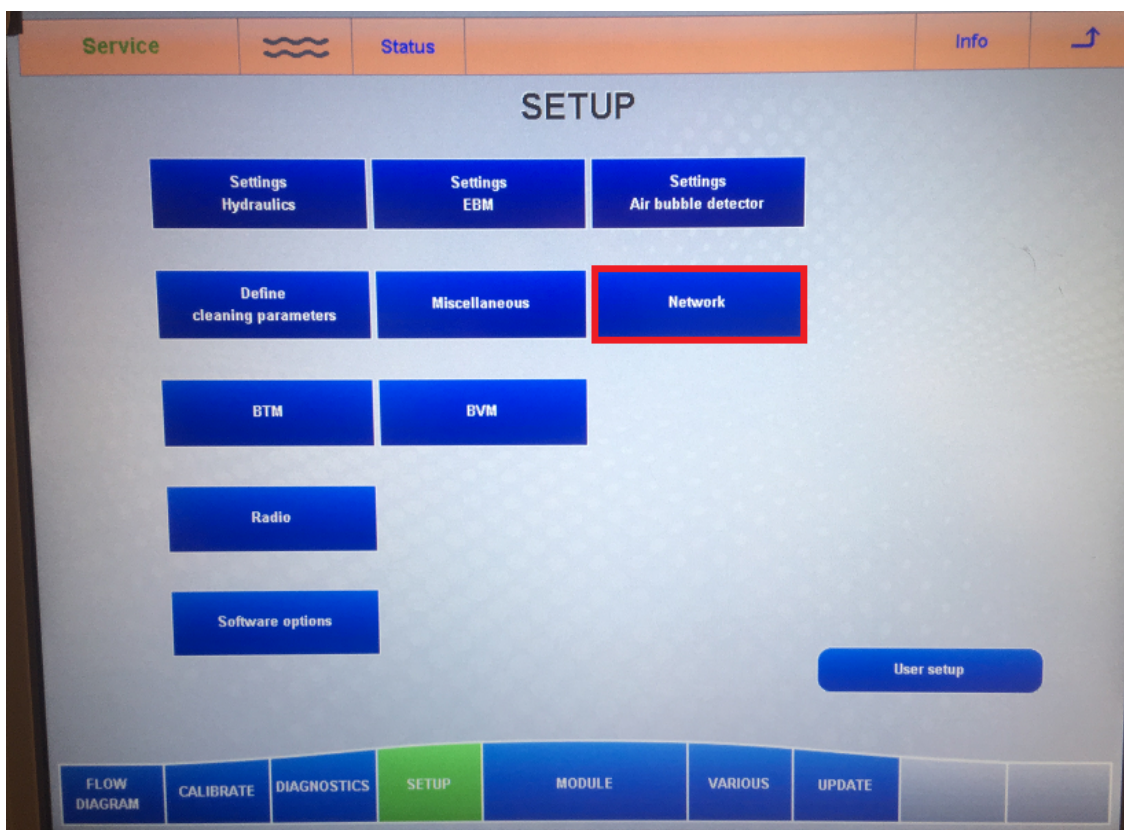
Service

Status

Info

SETUP

Settings
Hydraulics

Settings
EBM

Settings
Air bubble detector

Define
cleaning parameters

Miscellaneous

Network

BTM

BVM

Radio

Software options

User setup

FLOW DIAGRAM

CALIBRATE

DIAGNOSTICS

SETUP

MODULE

VARIOUS

UPDATE